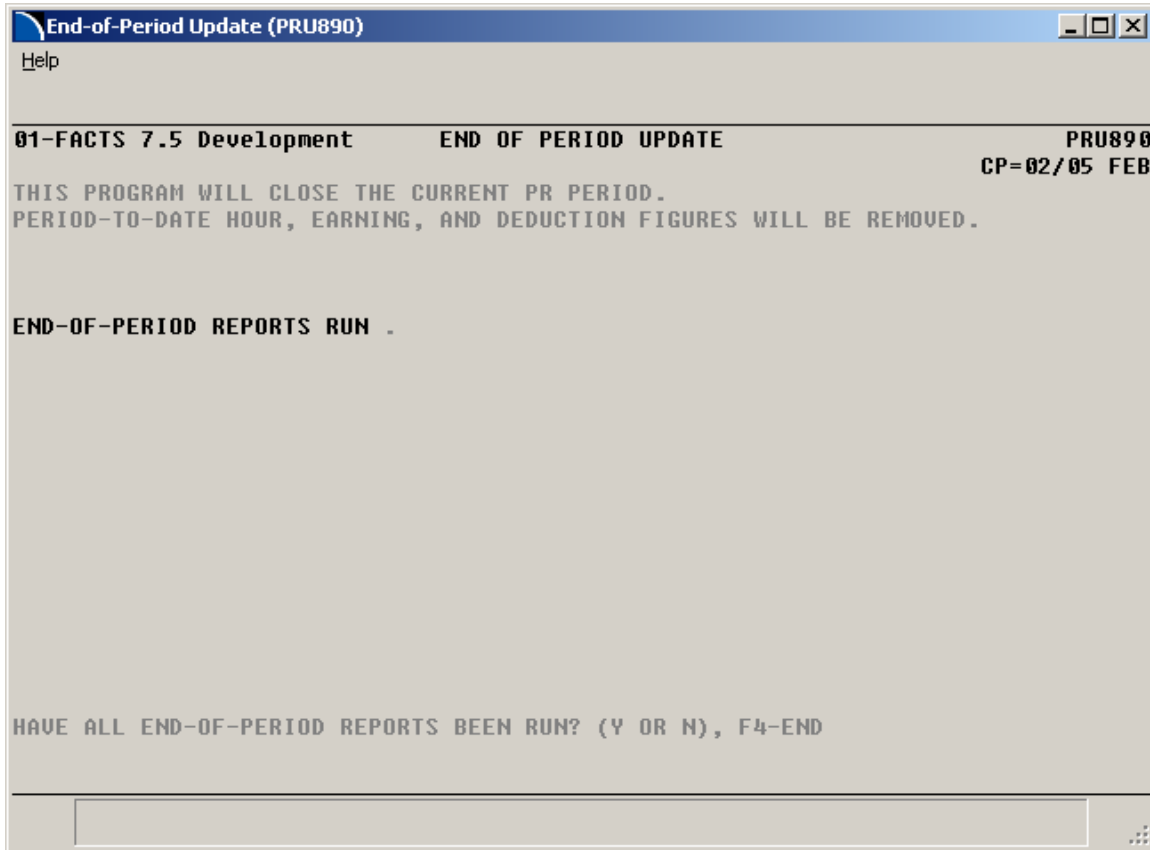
End-of-Period Update (PRU890)

Help

01-FACTS 7.5 Development END OF PERIOD UPDATE PRU890
CP=02/05 FEB

THIS PROGRAM WILL CLOSE THE CURRENT PR PERIOD.
PERIOD-TO-DATE HOUR, EARNING, AND DEDUCTION FIGURES WILL BE REMOVED.

END-OF-PERIOD REPORTS RUN .

HAVE ALL END-OF-PERIOD REPORTS BEEN RUN? (Y OR N), F4-END